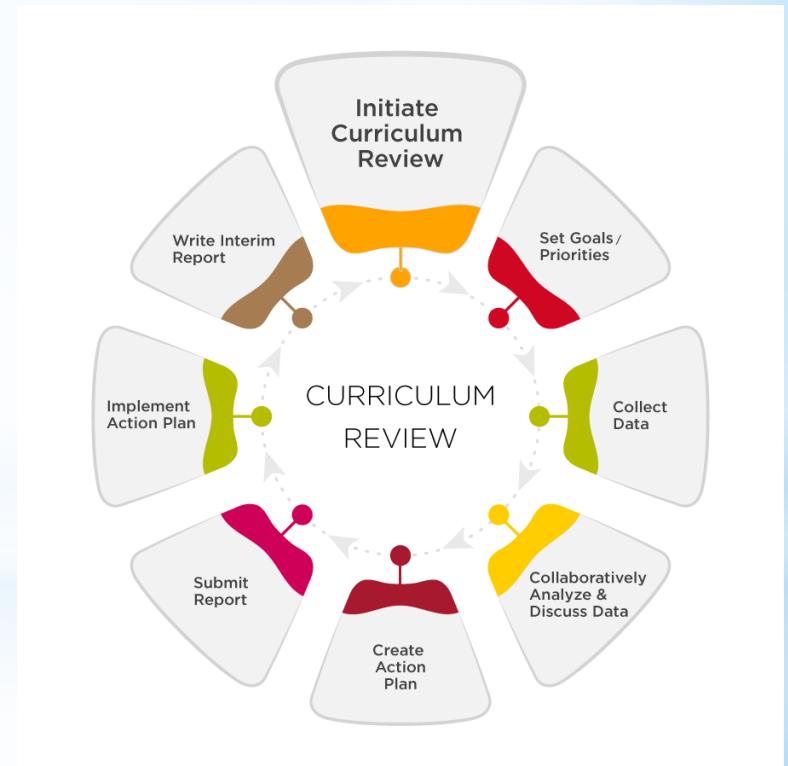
Initiate Curriculum Review

Set Goals / Priorities

Collect Data

Collaboratively Analyze & Discuss Data

Create Action Plan

Submit Report

Implement Action Plan

Write Interim Report

CURRICULUM REVIEW